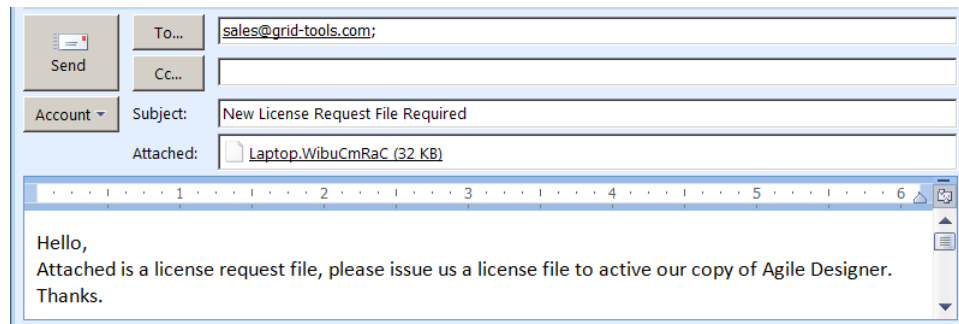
Send

To...

sales@grid-tools.com;

Cc...

Account ▾

Subject: New License Request File Required

Attached: Laptop.WibuCmRaC (32 KB)

1 2 3 4 5 6

Hello,
Attached is a license request file, please issue us a license file to active our copy of Agile Designer.
Thanks.